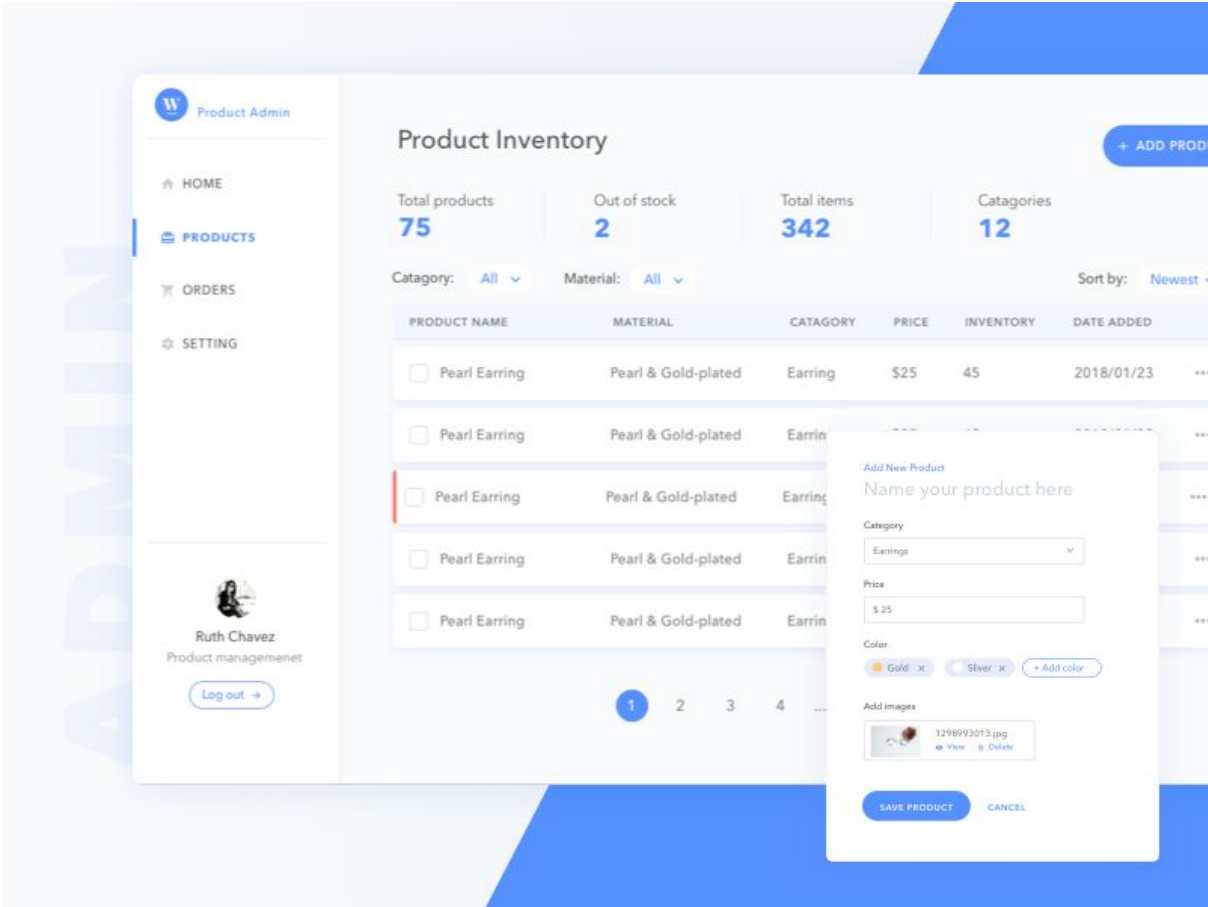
ADMIN

W Product Admin

HOME
PRODUCTS
ORDERS
SETTING

Ruth Chavez
Product managemenet
Log out →

Product Inventory

+ ADD PROD

Total products
75

Out of stock
2

Total items
342

Catagories
12

Catagory: All

Material: All

Sort by: Newest

| PRODUCT NAME | MATERIAL | CATAGORY | PRICE | INVENTORY | DATE ADDED |
|---|---|---|---|---|---|
| Pearl Earring | Pearl & Gold-plated | Earring | $25 | 45 | 2018/01/23 |
| Pearl Earring | Pearl & Gold-plated | Earrin | | | |
| Pearl Earring | Pearl & Gold-plated | Earring | | | |
| Pearl Earring | Pearl & Gold-plated | Earrin | | | |
| Pearl Earring | Pearl & Gold-plated | Earrin | | | |

1 2 3 4 ...

Add New Product
Name your product here

Category
Earrings

Price
$ 25

Color
Gold × Sliver × + Add color

Add images
1298993013.jpg
View Delete

SAVE PRODUCT
CANCEL